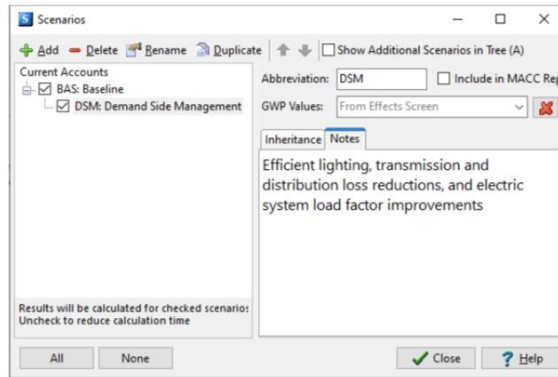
Scenarios

Add Delete Rename Duplicate Show Additional Scenarios in Tree (A)

Current Accounts
BAS: Baseline
DSM: Demand Side Management

Abbreviation: DSM
Include in MACC Rep
GWP Values: From Effects Screen

Inheritance Notes

Efficient lighting, transmission and distribution loss reductions, and electric system load factor improvements

Results will be calculated for checked scenarios
Uncheck to reduce calculation time

All None Close Help